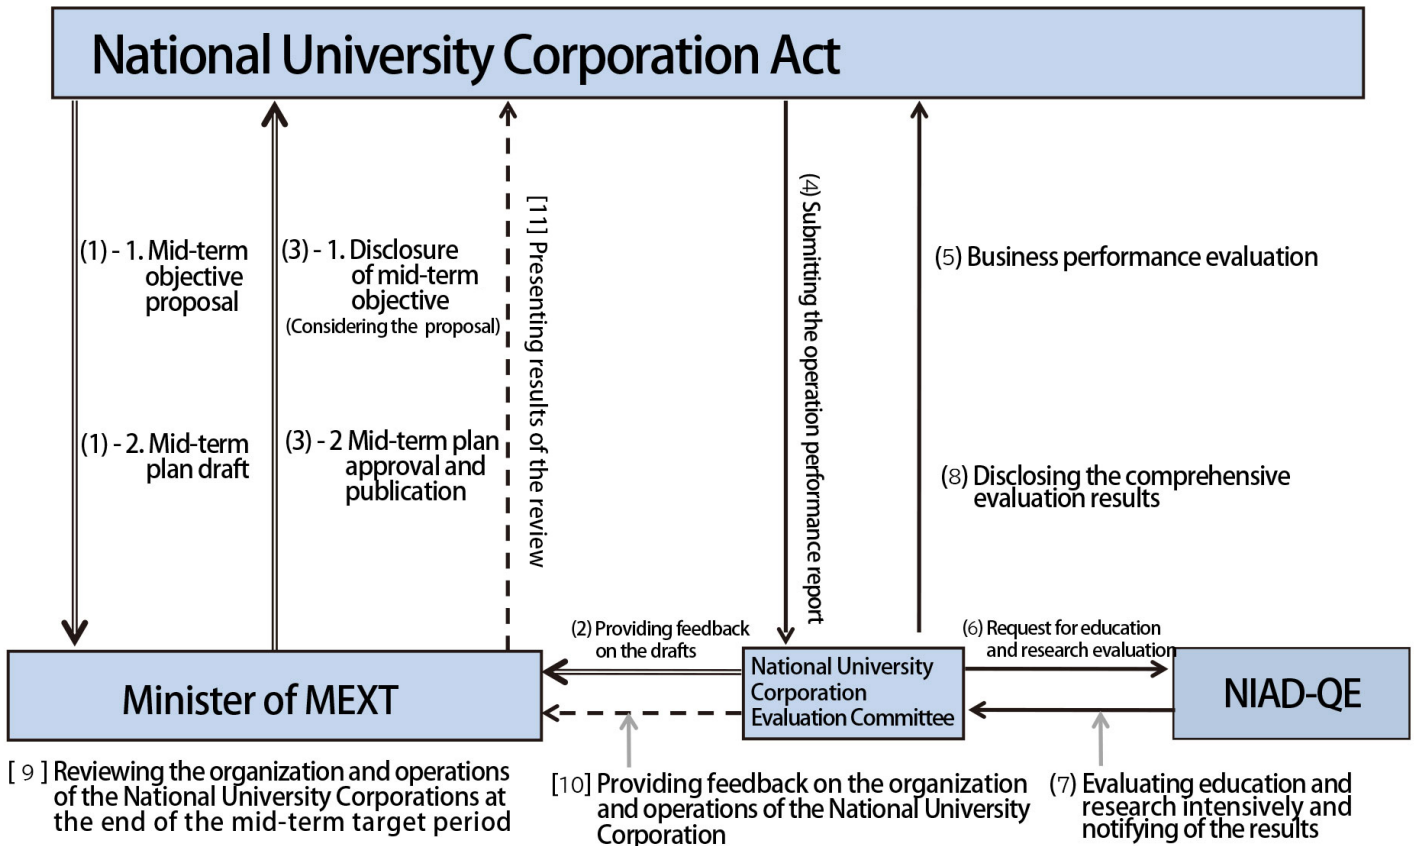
National University Corporation Act

(1) - 1. Mid-term objective proposal

(1) - 2. Mid-term plan draft

(3) - 1. Disclosure of mid-term objective (Considering the proposal)

(3) - 2 Mid-term plan approval and publication

[11] Presenting results of the review

(4) Submitting the operation performance report

(5) Business performance evaluation

(8) Disclosing the comprehensive evaluation results

(2) Providing feedback on the drafts

(6) Request for education and research evaluation

Minister of MEXT

National University Corporation Evaluation Committee

NIAD-QE

[ 9 ] Reviewing the organization and operations of the National University Corporations at the end of the mid-term target period

[10] Providing feedback on the organization and operations of the National University Corporation

(7) Evaluating education and research intensively and notifying of the results